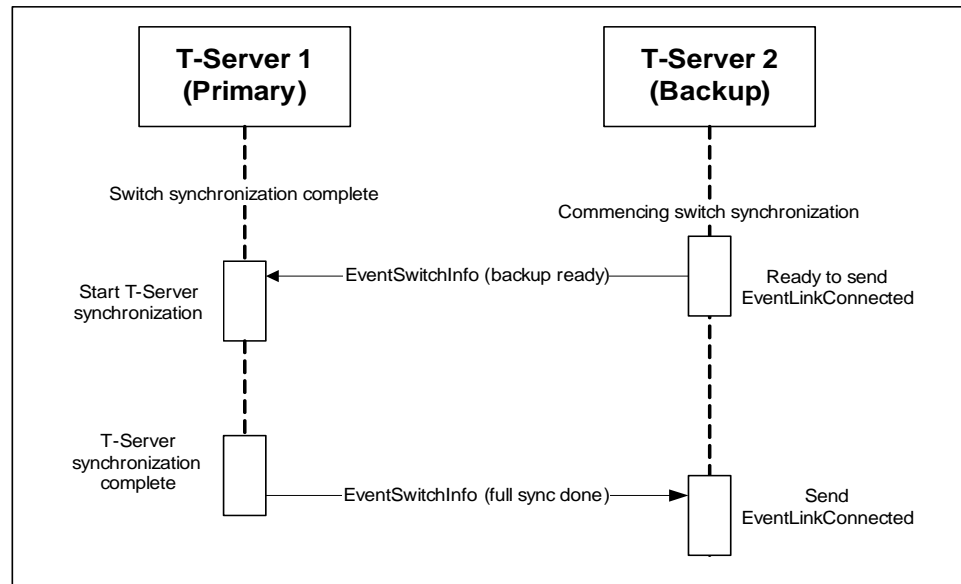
T-Server 1
(Primary)

T-Server 2
(Backup)

Switch synchronization complete

Commencing switch synchronization

Start T-Server synchronization

EventSwitchInfo (backup ready)

Ready to send EventLinkConnected

T-Server synchronization complete

EventSwitchInfo (full sync done)

Send EventLinkConnected